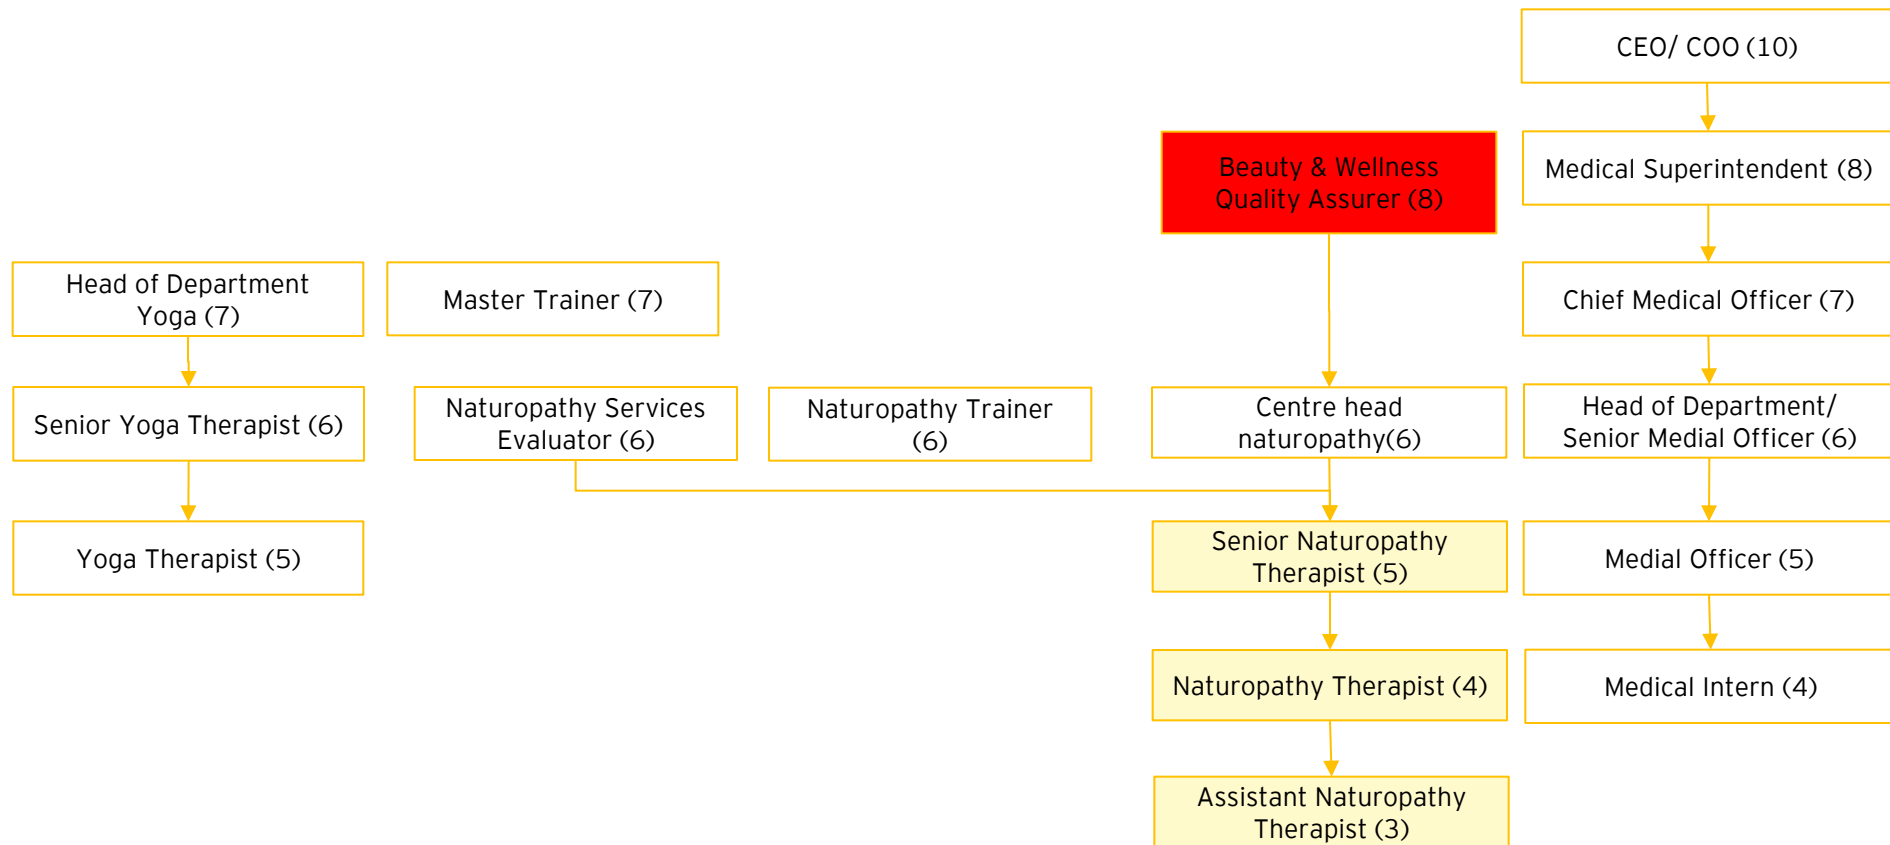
CEO/ COO (10)

Medical Superintendent (8)

Beauty & Wellness Quality Assurer (8)

Chief Medical Officer (7)

Head of Department Yoga (7)

Master Trainer (7)

Head of Department/ Senior Medial Officer (6)

Senior Yoga Therapist (6)

Naturopathy Services Evaluator (6)

Naturopathy Trainer (6)

Centre head naturopathy(6)

Yoga Therapist (5)

Senior Naturopathy Therapist (5)

Medial Officer (5)

Naturopathy Therapist (4)

Medical Intern (4)

Assistant Naturopathy Therapist (3)